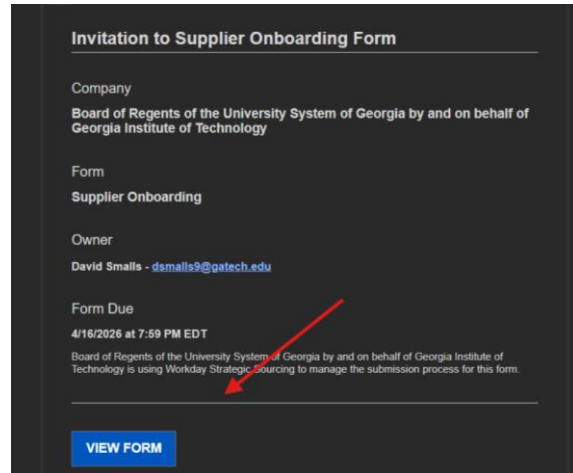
Invitation to Supplier Onboarding Form

Company

Board of Regents of the University System of Georgia by and on behalf of Georgia Institute of Technology

Form

Supplier Onboarding

Owner

David Smalls - dsmalls9@gatech.edu

Form Due

4/16/2026 at 7:59 PM EDT

Board of Regents of the University System of Georgia by and on behalf of Georgia Institute of Technology is using Workday Strategic Sourcing to manage the submission process for this form.

VIEW FORM